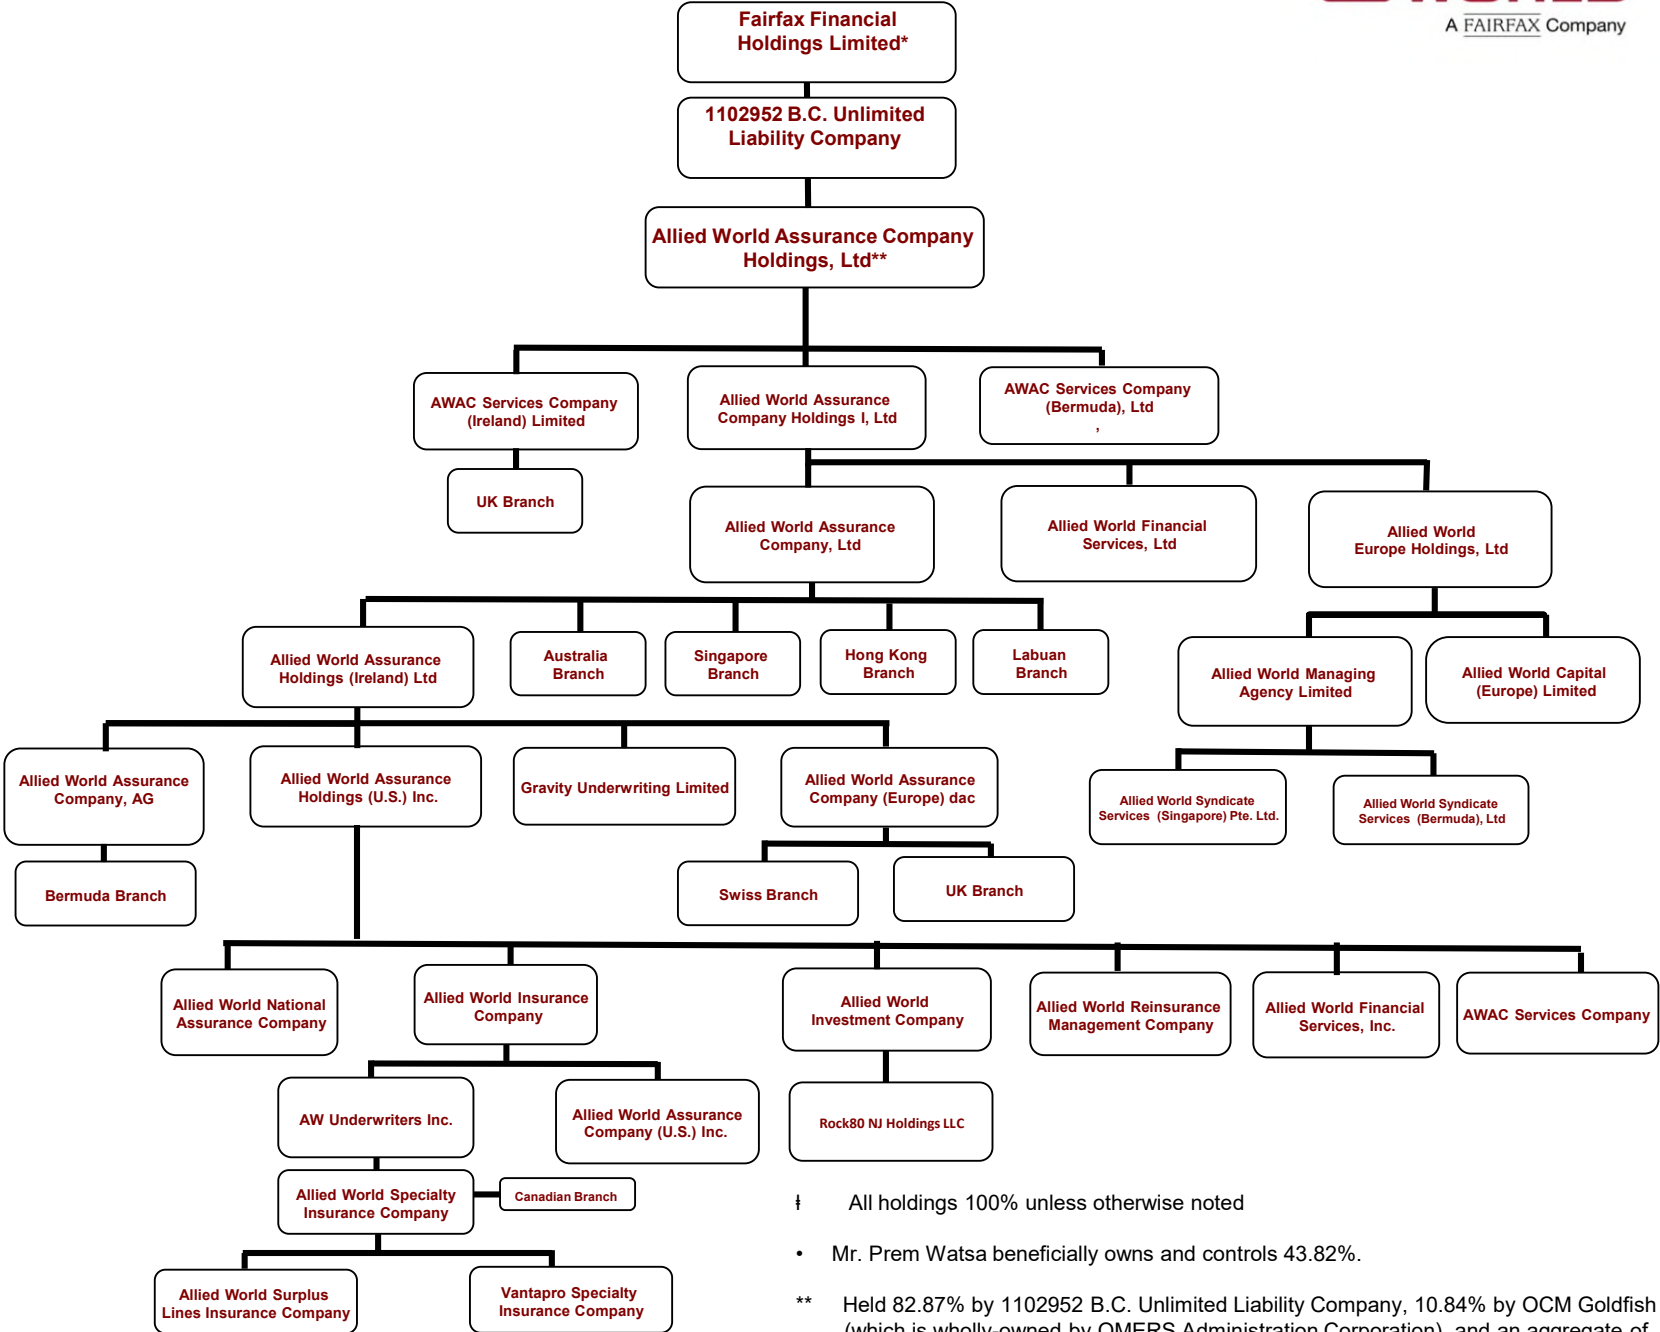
A FAIRFAX Company

Fairfax Financial Holdings Limited*

1102952 B.C. Unlimited Liability Company

Allied World Assurance Company Holdings, Ltd**

AWAC Services Company (Ireland) Limited

UK Branch

Allied World Assurance Company Holdings I, Ltd

AWAC Services Company (Bermuda), Ltd

Allied World Assurance Company, Ltd

Allied World Financial Services, Ltd

Allied World Europe Holdings, Ltd

Allied World Assurance Holdings (Ireland) Ltd

Australia Branch

Singapore Branch

Hong Kong Branch

Labuan Branch

Allied World Managing Agency Limited

Allied World Capital (Europe) Limited

Allied World Assurance Company, AG

Allied World Assurance Holdings (U.S.) Inc.

Gravity Underwriting Limited

Allied World Assurance Company (Europe) dac

Allied World Syndicate Services (Singapore) Pte. Ltd.

Allied World Syndicate Services (Bermuda), Ltd

Bermuda Branch

Swiss Branch

UK Branch

Allied World National Assurance Company

Allied World Insurance Company

Allied World Investment Company

Allied World Reinsurance Management Company

Allied World Financial Services, Inc.

AWAC Services Company

AW Underwriters Inc.

Allied World Assurance Company (U.S.) Inc.

Rock80 NJ Holdings LLC

Allied World Specialty Insurance Company

Canadian Branch

Allied World Surplus Lines Insurance Company

Vantapro Specialty Insurance Company

ǂ All holdings 100% unless otherwise noted

• Mr. Prem Watsa beneficially owns and controls 43.82%.

** Held 82.87% by 1102952 B.C. Unlimited Liability Company, 10.84% by OCM Goldfish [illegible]